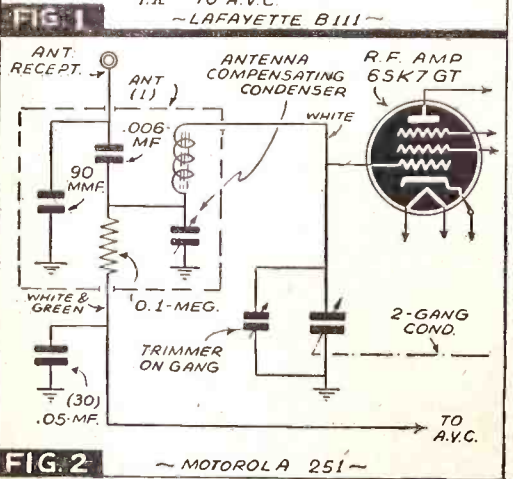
FIG 1

I.F. TO A.V.C.

~LAFAYETTE B111~

ANT. RECEPT.

ANT (1)

ANTENNA COMPENSATING CONDENSER

R.F. AMP 6SK7GT

.006 MF

WHITE

90 MMF.

WHITE & GREEN

0.1-MEG.

TRIMMER ON GANG

2-GANG COND.

(30) .05 MF.

TO A.V.C.

FIG. 2

~MOTOROLA 251~